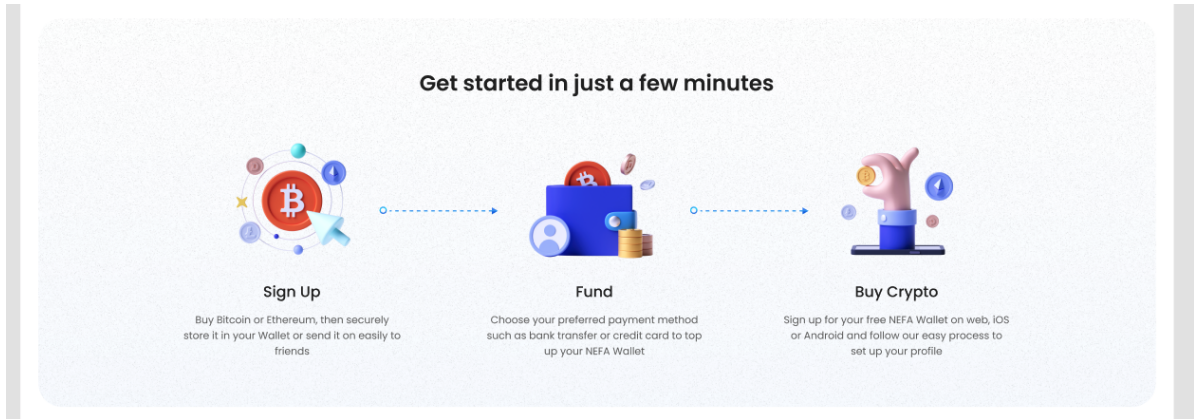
Get started in just a few minutes

Sign Up

Buy Bitcoin or Ethereum, then securely store it in your Wallet or send it on easily to friends

Fund

Choose your preferred payment method such as bank transfer or credit card to top up your NEFA Wallet

Buy Crypto

Sign up for your free NEFA Wallet on web, iOS or Android and follow our easy process to set up your profile